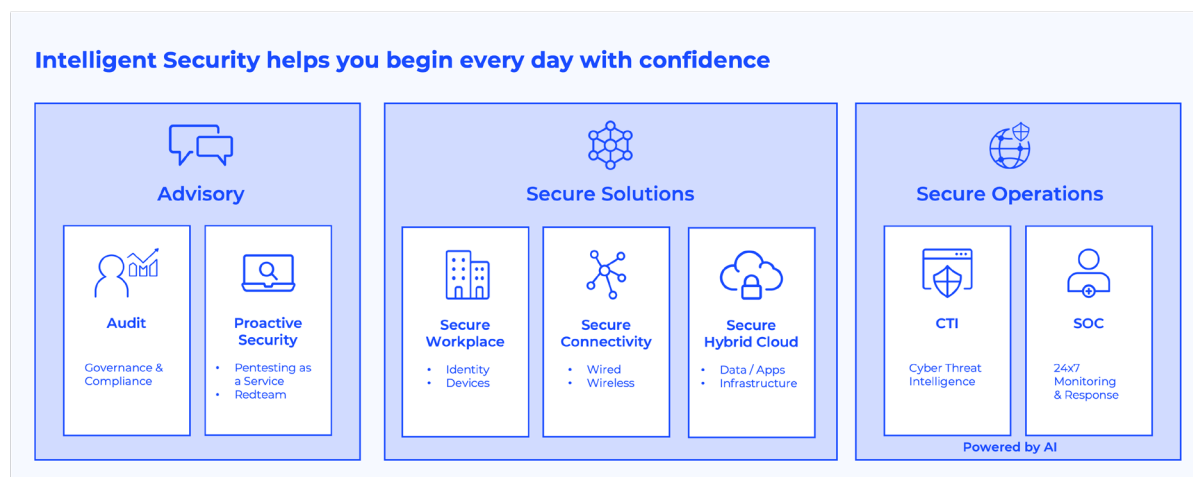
Intelligent Security helps you begin every day with confidence

Advisory

Audit

Governance & Compliance

Proactive Security

- Pentesting as a Service
- Redteam

Secure Solutions

Secure Workplace

- Identity
- Devices

Secure Connectivity

- Wired
- Wireless

Secure Hybrid Cloud

- Data / Apps
- Infrastructure

Secure Operations

CTI

Cyber Threat Intelligence

SOC

24x7 Monitoring & Response

Powered by AI